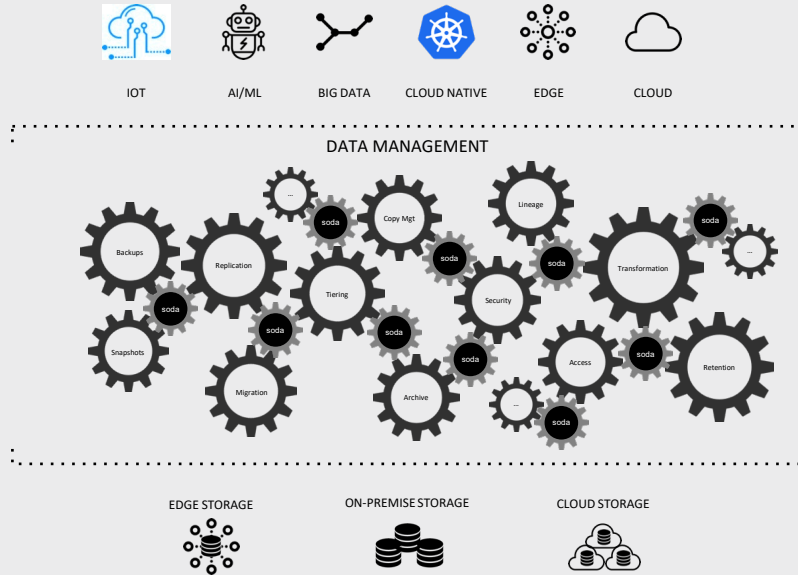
IOT AI/ML BIG DATA CLOUD NATIVE EDGE CLOUD

DATA MANAGEMENT

...
soda
Copy Mgt
Lineage
Backups
Replication
soda
soda
soda
Transformation
...
Tiering
soda
Security
soda
Snapshots
soda
soda
soda
Migration
Archive
Access
soda
Retention
...
soda

EDGE STORAGE ON-PREMISE STORAGE CLOUD STORAGE